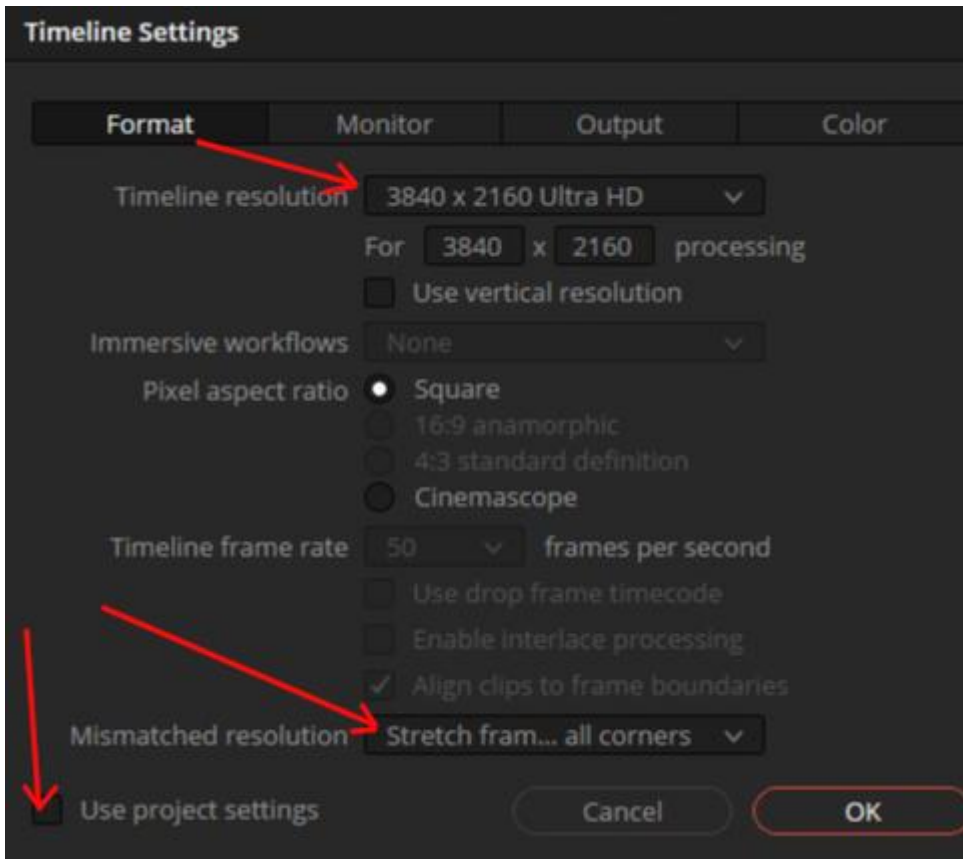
Timeline Settings

Format | Monitor | Output | Color

Timeline resolution 3840 x 2160 Ultra HD

For 3840 x 2160 processing

Use vertical resolution

Immersive workflows None

Pixel aspect ratio Square

16:9 anamorphic

4:3 standard definition

Cinemascope

Timeline frame rate 50 frames per second

Use drop frame timecode

Enable interlace processing

Align clips to frame boundaries

Mismatched resolution Stretch fram... all corners

Use project settings

Cancel

OK